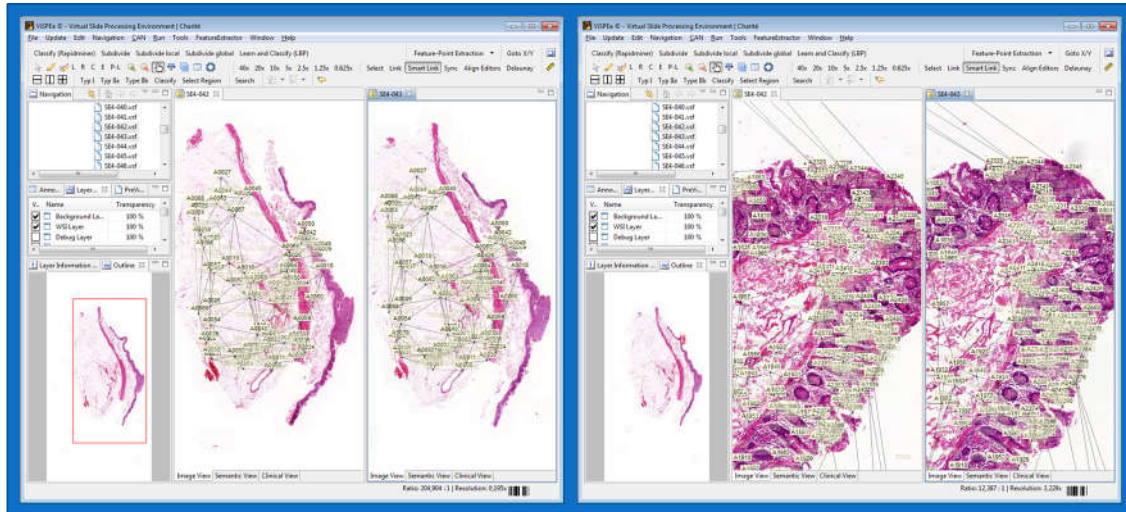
VISPEx © - Virtual Slide Processing Environment | Charité
File Update Edit Navigation CAN Run Tools FeatureExtractor Window Help
Classify (Rapidminer) Subdivide Subdivide local Subdivide global Learn and Classify (LBP) Feature-Point Extraction Goto X/Y
L R C E P-L 40x 20x 10x 5x 2.5x 1.25x 0.625x Select Link Smart Link Sync Align Editors Delaunay
Typ I Typ IIa Type IIb Classify Select Region Search
Navigation
SE4-040.vsf
SE4-041.vsf
SE4-042.vsf
SE4-043.vsf
SE4-044.vsf
SE4-045.vsf
SE4-046.vsf
Anno... Layer... PreVi...
V... Name Transparency
Background La... 100 %
WSI Layer 100 %
Debug Layer 100 %
Layer Information ... Outline
SE4-042
SE4-043
Image View Semantic View Clinical View
Image View Semantic View Clinical View
Ratio: 204,904 : 1 | Resolution: 0,595x

VISPEx © - Virtual Slide Processing Environment | Charité
File Update Edit Navigation CAN Run Tools FeatureExtractor Window Help
Classify (Rapidminer) Subdivide Subdivide local Subdivide global Learn and Classify (LBP) Feature-Point Extraction Goto X/Y
L R C E P-L 40x 20x 10x 5x 2.5x 1.25x 0.625x Select Link Smart Link Sync Align Editors Delaunay
Typ I Typ IIa Type IIb Classify Select Region Search
Navigation
SE4-040.vsf
SE4-041.vsf
SE4-042.vsf
SE4-043.vsf
SE4-044.vsf
SE4-045.vsf
SE4-046.vsf
Anno... Layer... PreVi...
V... Name Transparency
Background La... 100 %
WSI Layer 100 %
Debug Layer 100 %
Layer Information ... Outline
SE4-042
SE4-043
Image View Semantic View Clinical View
Image View Semantic View Clinical View
Ratio: 12,387 : 1 | Resolution: 3,228x